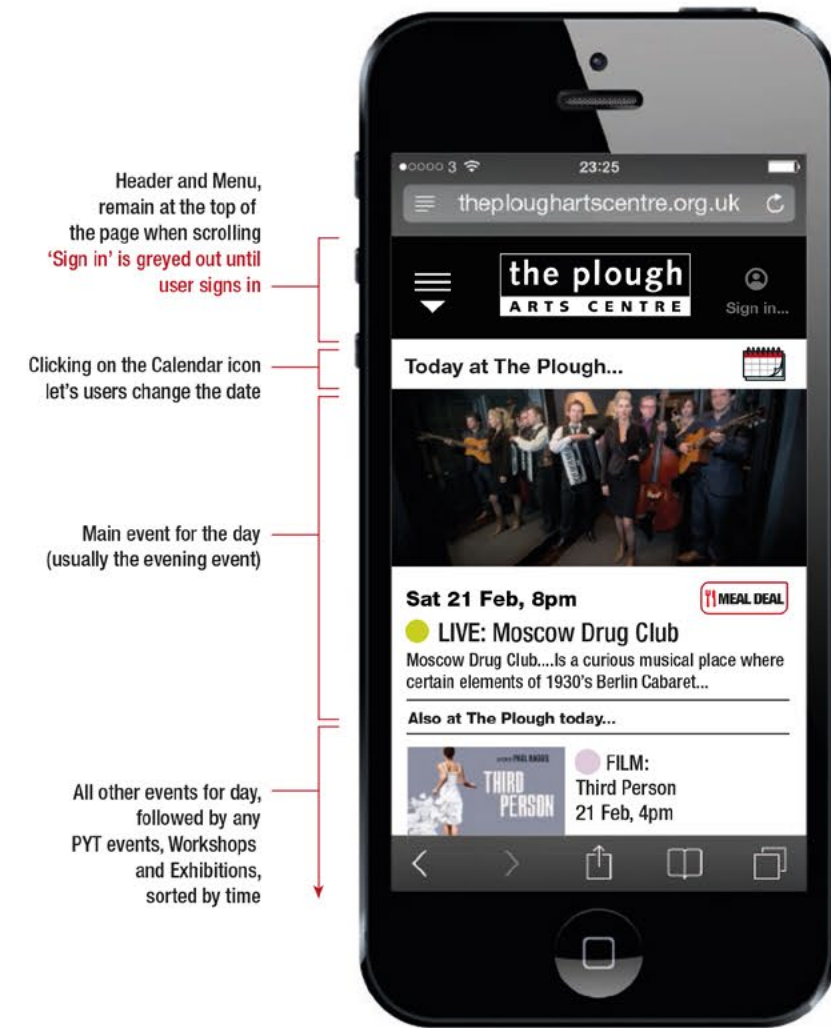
Header and Menu, remain at the top of the page when scrolling
'Sign in' is greyed out until user signs in

Clicking on the Calendar icon let's users change the date

Main event for the day (usually the evening event)

All other events for day, followed by any PYT events, Workshops and Exhibitions, sorted by time

●○○○○ 3 23:25
theploughartscentre.org.uk

the plough
ARTS CENTRE
Sign in...

Today at The Plough...

Sat 21 Feb, 8pm
MEAL DEAL
LIVE: Moscow Drug Club
Moscow Drug Club....Is a curious musical place where certain elements of 1930's Berlin Cabaret...

Also at The Plough today...

PAUL HAGGIS
THIRD PERSON
FILM:
Third Person
21 Feb, 4pm